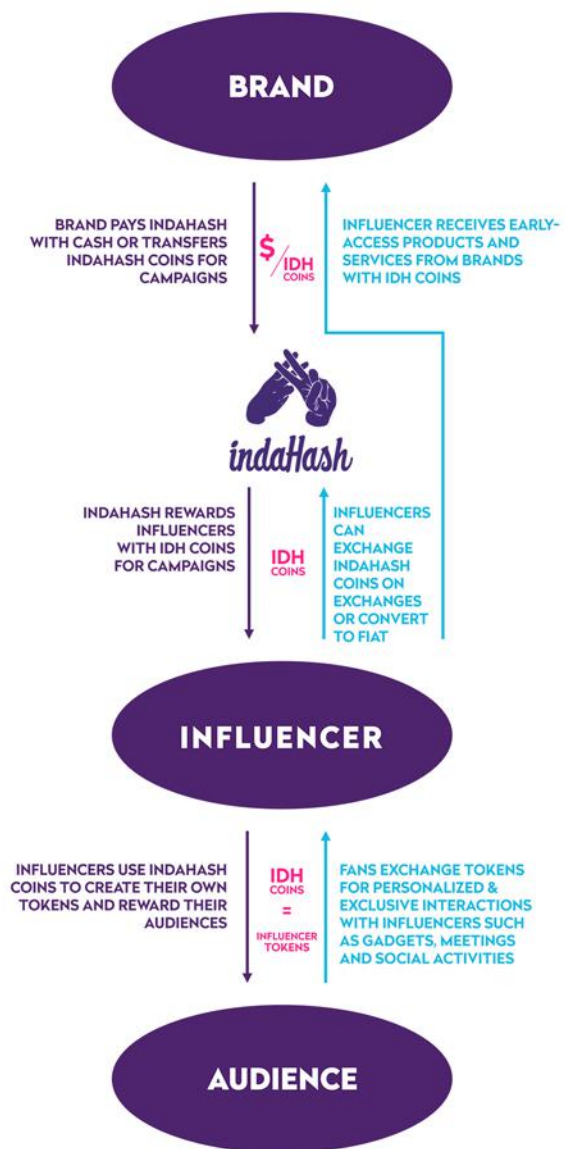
BRAND

BRAND PAYS INDAHASH WITH CASH OR TRANSFERS INDAHASH COINS FOR CAMPAIGNS

$/IDH COINS

INFLUENCER RECEIVES EARLY-ACCESS PRODUCTS AND SERVICES FROM BRANDS WITH IDH COINS

indaHash

INDAHASH REWARDS INFLUENCERS WITH IDH COINS FOR CAMPAIGNS

IDH COINS

INFLUENCERS CAN EXCHANGE INDAHASH COINS ON EXCHANGES OR CONVERT TO FIAT

INFLUENCER

INFLUENCERS USE INDAHASH COINS TO CREATE THEIR OWN TOKENS AND REWARD THEIR AUDIENCES

IDH COINS = INFLUENCER TOKENS

FANS EXCHANGE TOKENS FOR PERSONALIZED & EXCLUSIVE INTERACTIONS WITH INFLUENCERS SUCH AS GADGETS, MEETINGS AND SOCIAL ACTIVITIES

AUDIENCE